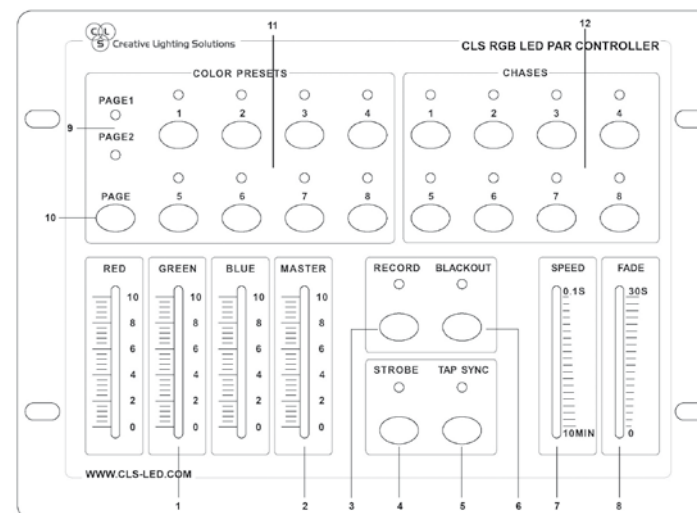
CLS Creative Lighting Solutions

CLS RGB LED PAR CONTROLLER

11

12

COLOR PRESETS

CHASES

PAGE1

9

PAGE2

1 2 3 4

5 6 7 8

PAGE

10

1 2 3 4

5 6 7 8

RED
10
8
6
4
2
0

GREEN
10
8
6
4
2
0

BLUE
10
8
6
4
2
0

MASTER
10
8
6
4
2
0

RECORD

BLACKOUT

STROBE

TAP SYNC

SPEED
0.1S
10MIN

FADE
30S
0

WWW.CLS-LED.COM

1 2 3 4 5 6 7 8